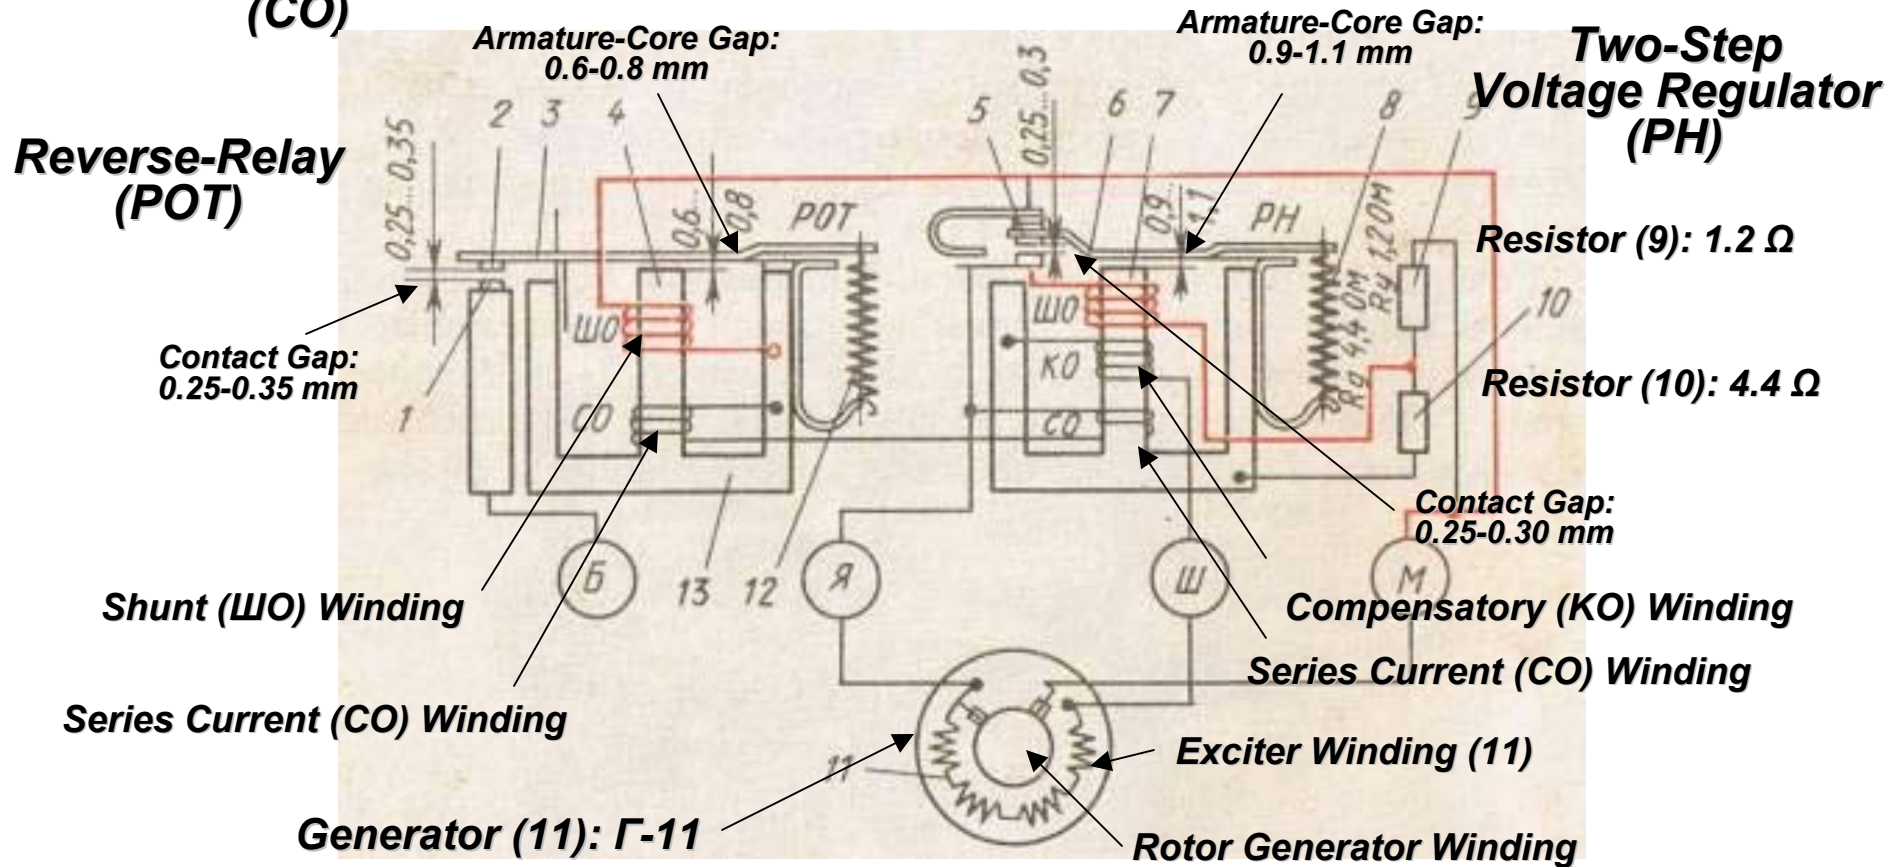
(CO)

Armature-Core Gap: 0.6-0.8 mm

Armature-Core Gap: 0.9-1.1 mm

Two-Step Voltage Regulator (PH)

Reverse-Relay (POT)

0,25...0,35
2 3 4
0,6...0,8
POT
5
0,25...0,3
6 7
0,9...1,1
8
PH
9
Ry 1,2 OM
Rд 4,4 OM
10

Resistor (9): 1.2 Ω

Resistor (10): 4.4 Ω

ШО
CO
1
ШО
KO
CO

Contact Gap: 0.25-0.35 mm

Contact Gap: 0.25-0.30 mm

Б
13 12
Я
Ш
M

Shunt (ШО) Winding

Compensatory (KO) Winding

Series Current (CO) Winding

Series Current (CO) Winding

11

Exciter Winding (11)

Generator (11): Г-11

Rotor Generator Winding